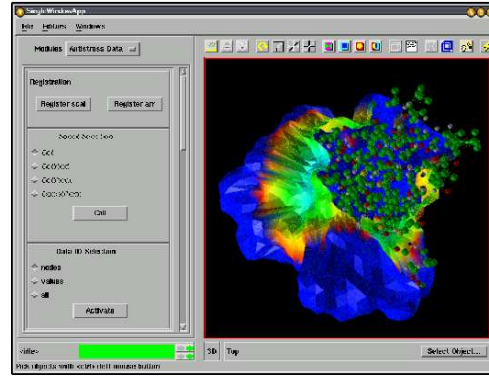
SingleWindowApp

File Modules Windows

Modules ArtStress Data

Registration

Register scal Register arr

Speed Selection

Cell

CellNext

CellNext

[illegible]

Cell

Data ID Selection

nodes

values

all

Activate

slider

3D Top

Select Object...

Pick objects with <ctrl> left mouse button